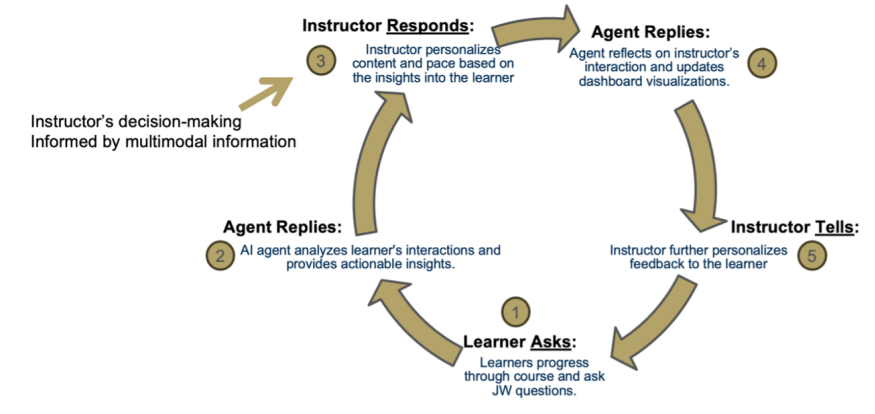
Instructor Responds:
3
Instructor personalizes content and pace based on the insights into the learner

Agent Replies:
Agent reflects on instructor's interaction and updates dashboard visualizations.
4

Instructor's decision-making
Informed by multimodal information

Instructor Tells:
Instructor further personalizes feedback to the learner
5

Agent Replies:
2
AI agent analyzes learner's interactions and provides actionable insights.

1
Learner Asks:
Learners progress through course and ask JW questions.